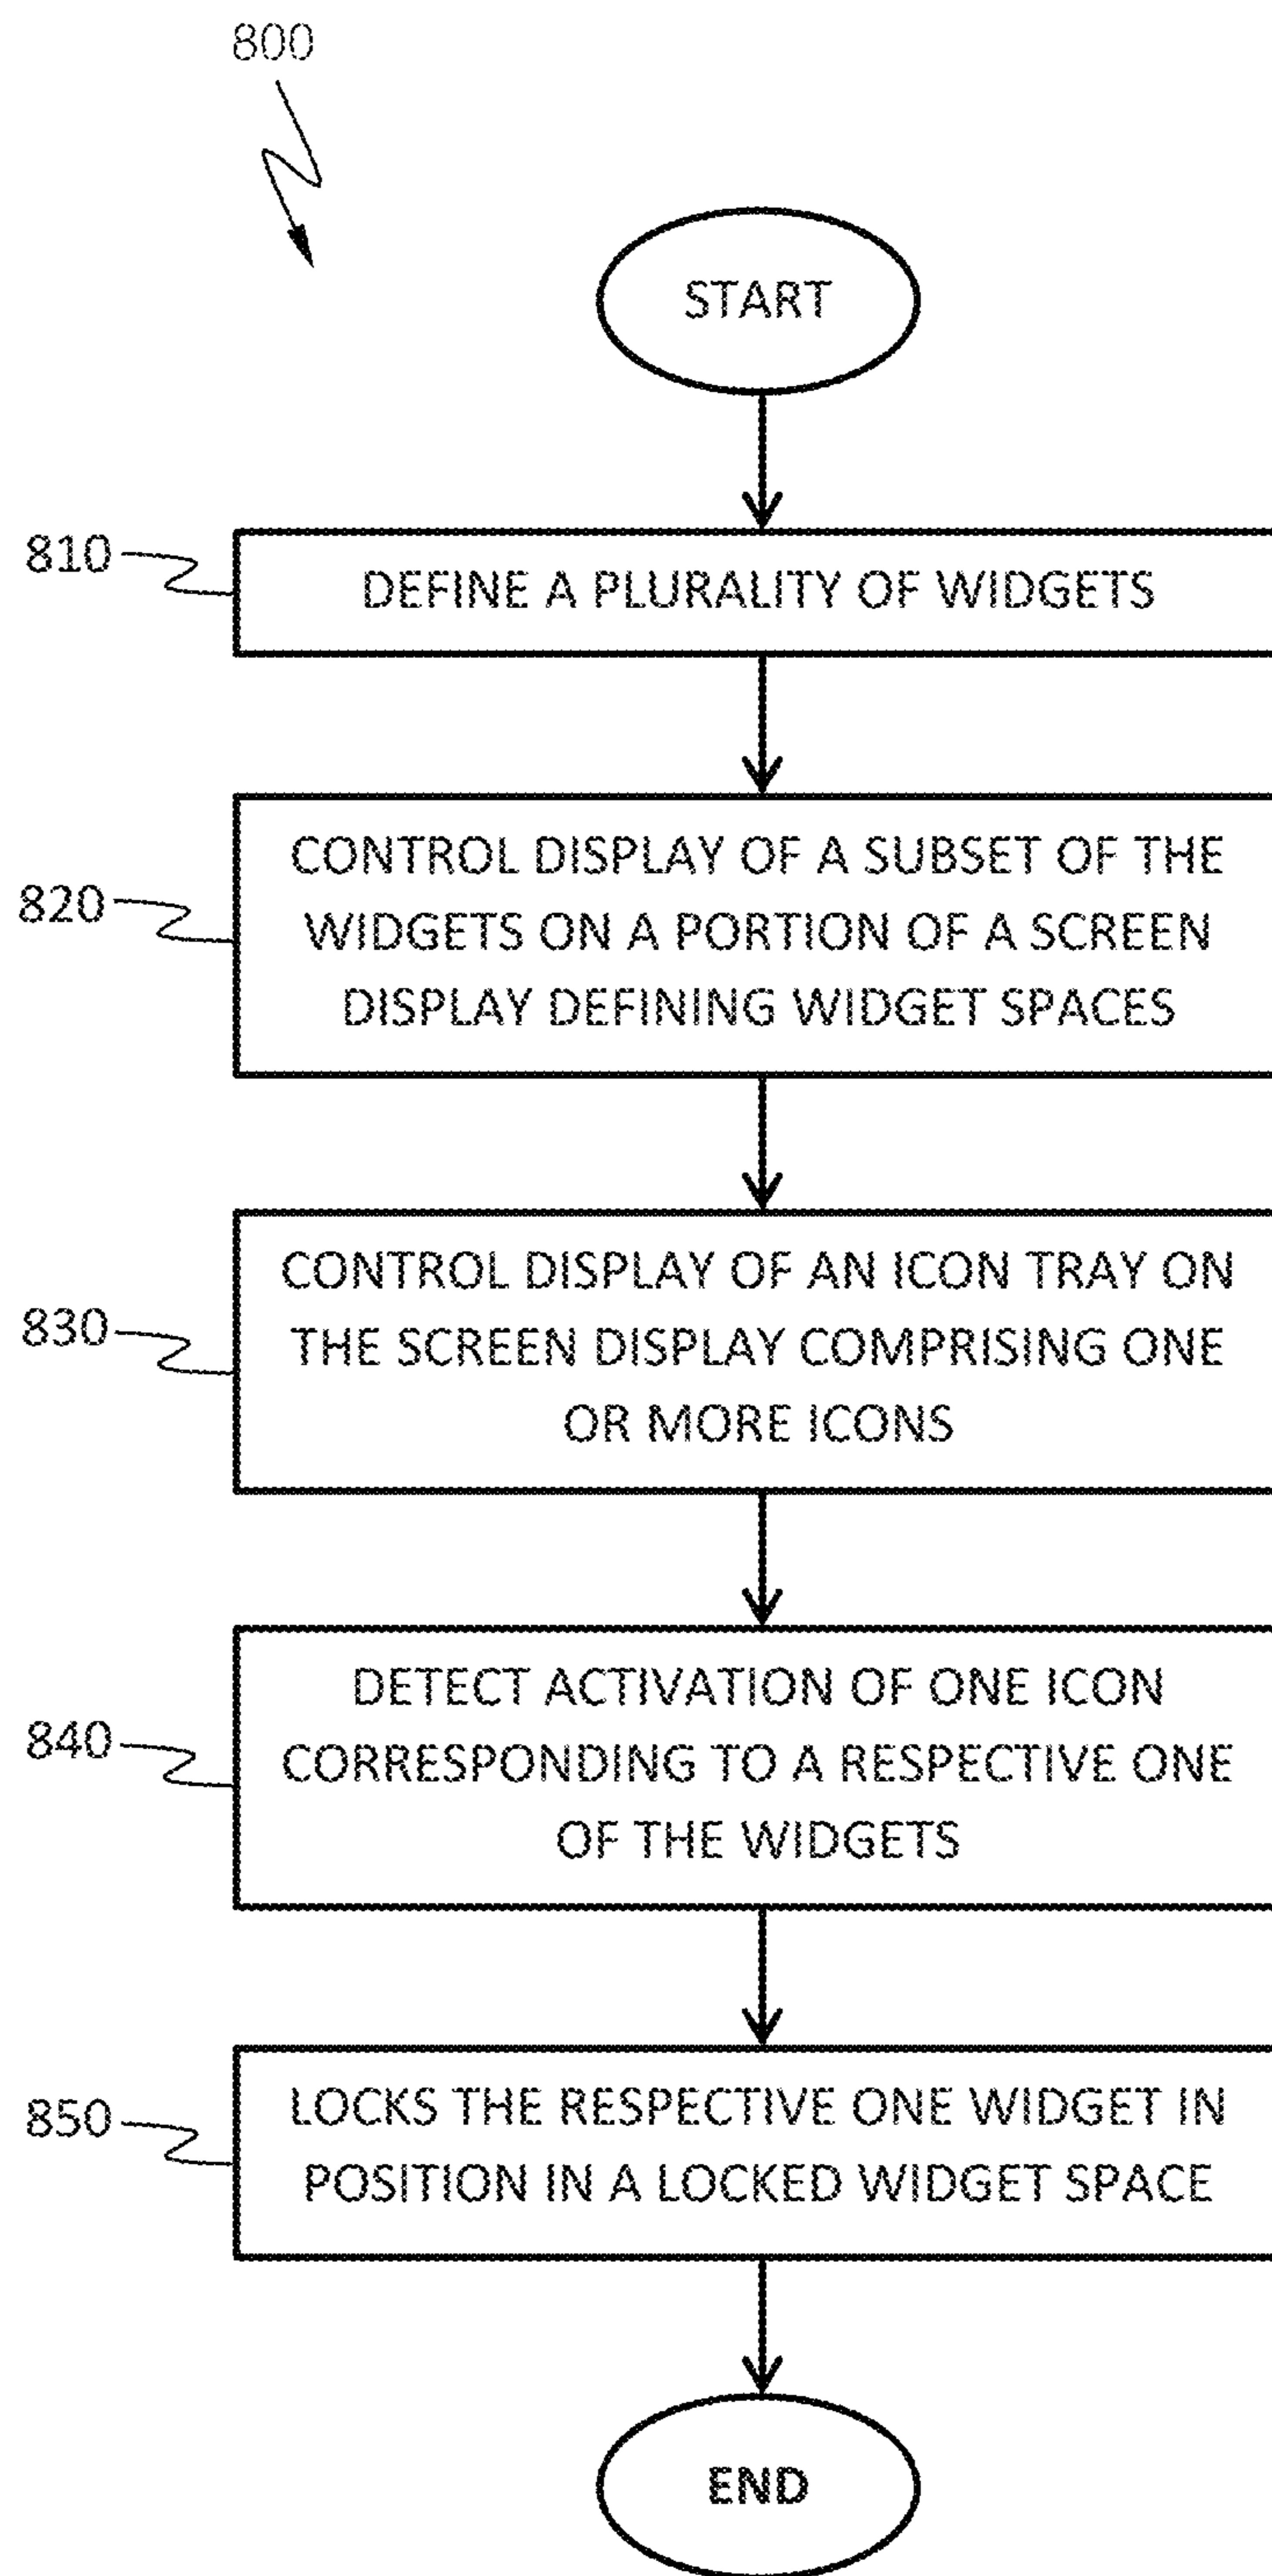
800

START

810

DEFINE A PLURALITY OF WIDGETS

820

CONTROL DISPLAY OF A SUBSET OF THE WIDGETS ON A PORTION OF A SCREEN DISPLAY DEFINING WIDGET SPACES

830

CONTROL DISPLAY OF AN ICON TRAY ON THE SCREEN DISPLAY COMPRISING ONE OR MORE ICONS

840

DETECT ACTIVATION OF ONE ICON CORRESPONDING TO A RESPECTIVE ONE OF THE WIDGETS

850

LOCKS THE RESPECTIVE ONE WIDGET IN POSITION IN A LOCKED WIDGET SPACE

END